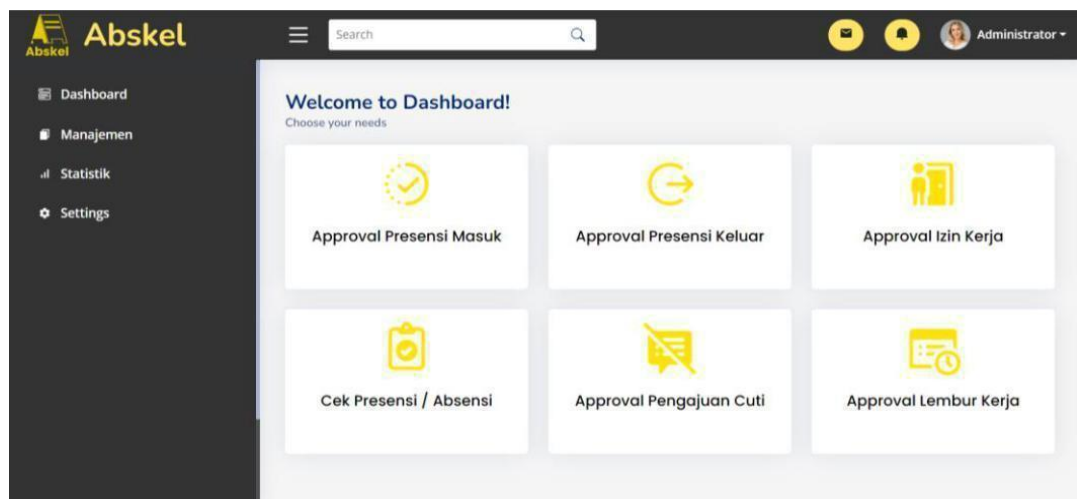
Abskel Abskel

Search

Administrator

Dashboard

Manajemen

Statistik

Settings

Welcome to Dashboard!

Choose your needs

Approval Presensi Masuk

Approval Presensi Keluar

Approval Izin Kerja

Cek Presensi / Absensi

Approval Pengajuan Cuti

Approval Lembur Kerja